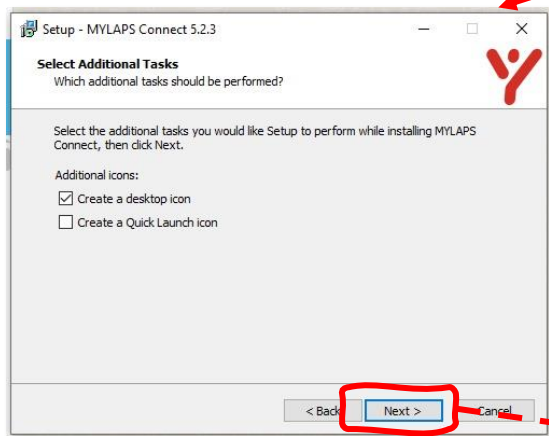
Setup - MYLAPS Connect 5.2.3

Select Additional Tasks
Which additional tasks should be performed?

Select the additional tasks you would like Setup to perform while installing MYLAPS Connect, then click Next.

Additional icons:

Create a desktop icon

Create a Quick Launch icon

< Back

Next >

Cancel